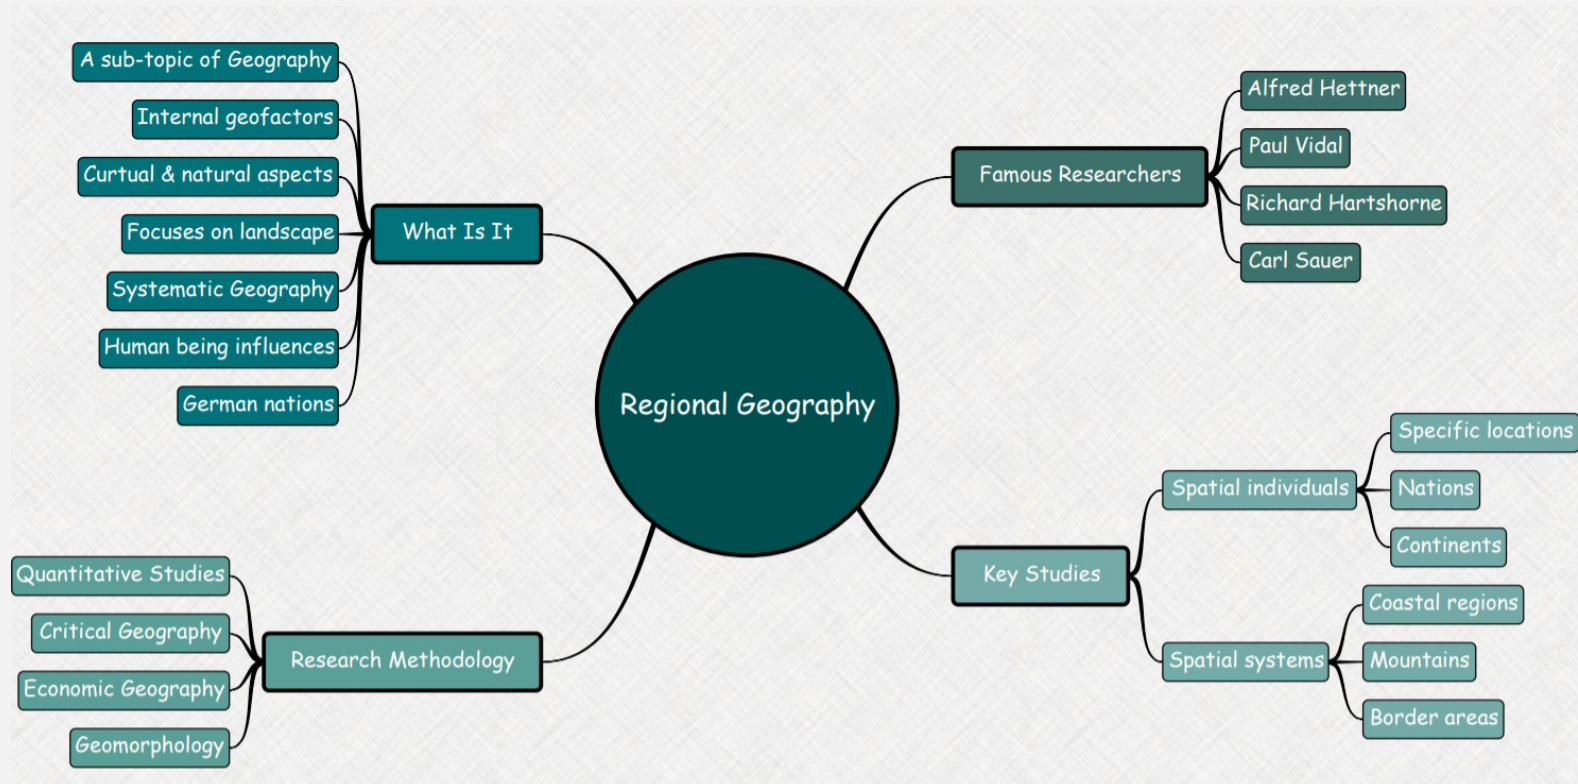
Regional Geography

What Is It
A sub-topic of Geography
Internal geofactors
Curtual & natural aspects
Focuses on landscape
Systematic Geography
Human being influences
German nations

Famous Researchers
Alfred Hettner
Paul Vidal
Richard Hartshorne
Carl Sauer

Research Methodology
Quantitative Studies
Critical Geography
Economic Geography
Geomorphology

Key Studies
Spatial individuals
Specific locations
Nations
Continents
Spatial systems
Coastal regions
Mountains
Border areas